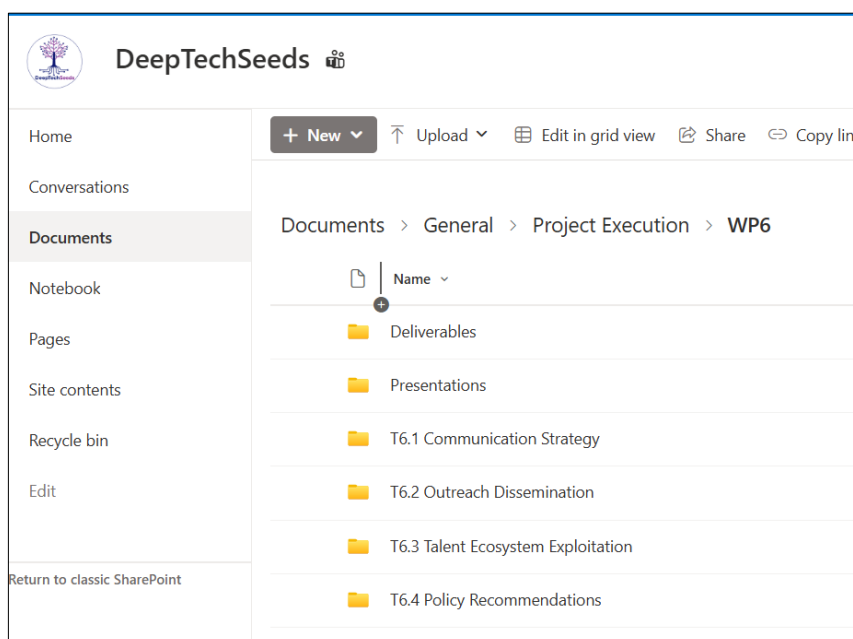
DeepTechSeeds

Home
Conversations
Documents
Notebook
Pages
Site contents
Recycle bin
Edit

Return to classic SharePoint

+ New
Upload
Edit in grid view
Share
Copy lin

Documents > General > Project Execution > WP6

Name

Deliverables
Presentations
T6.1 Communication Strategy
T6.2 Outreach Dissemination
T6.3 Talent Ecosystem Exploitation
T6.4 Policy Recommendations